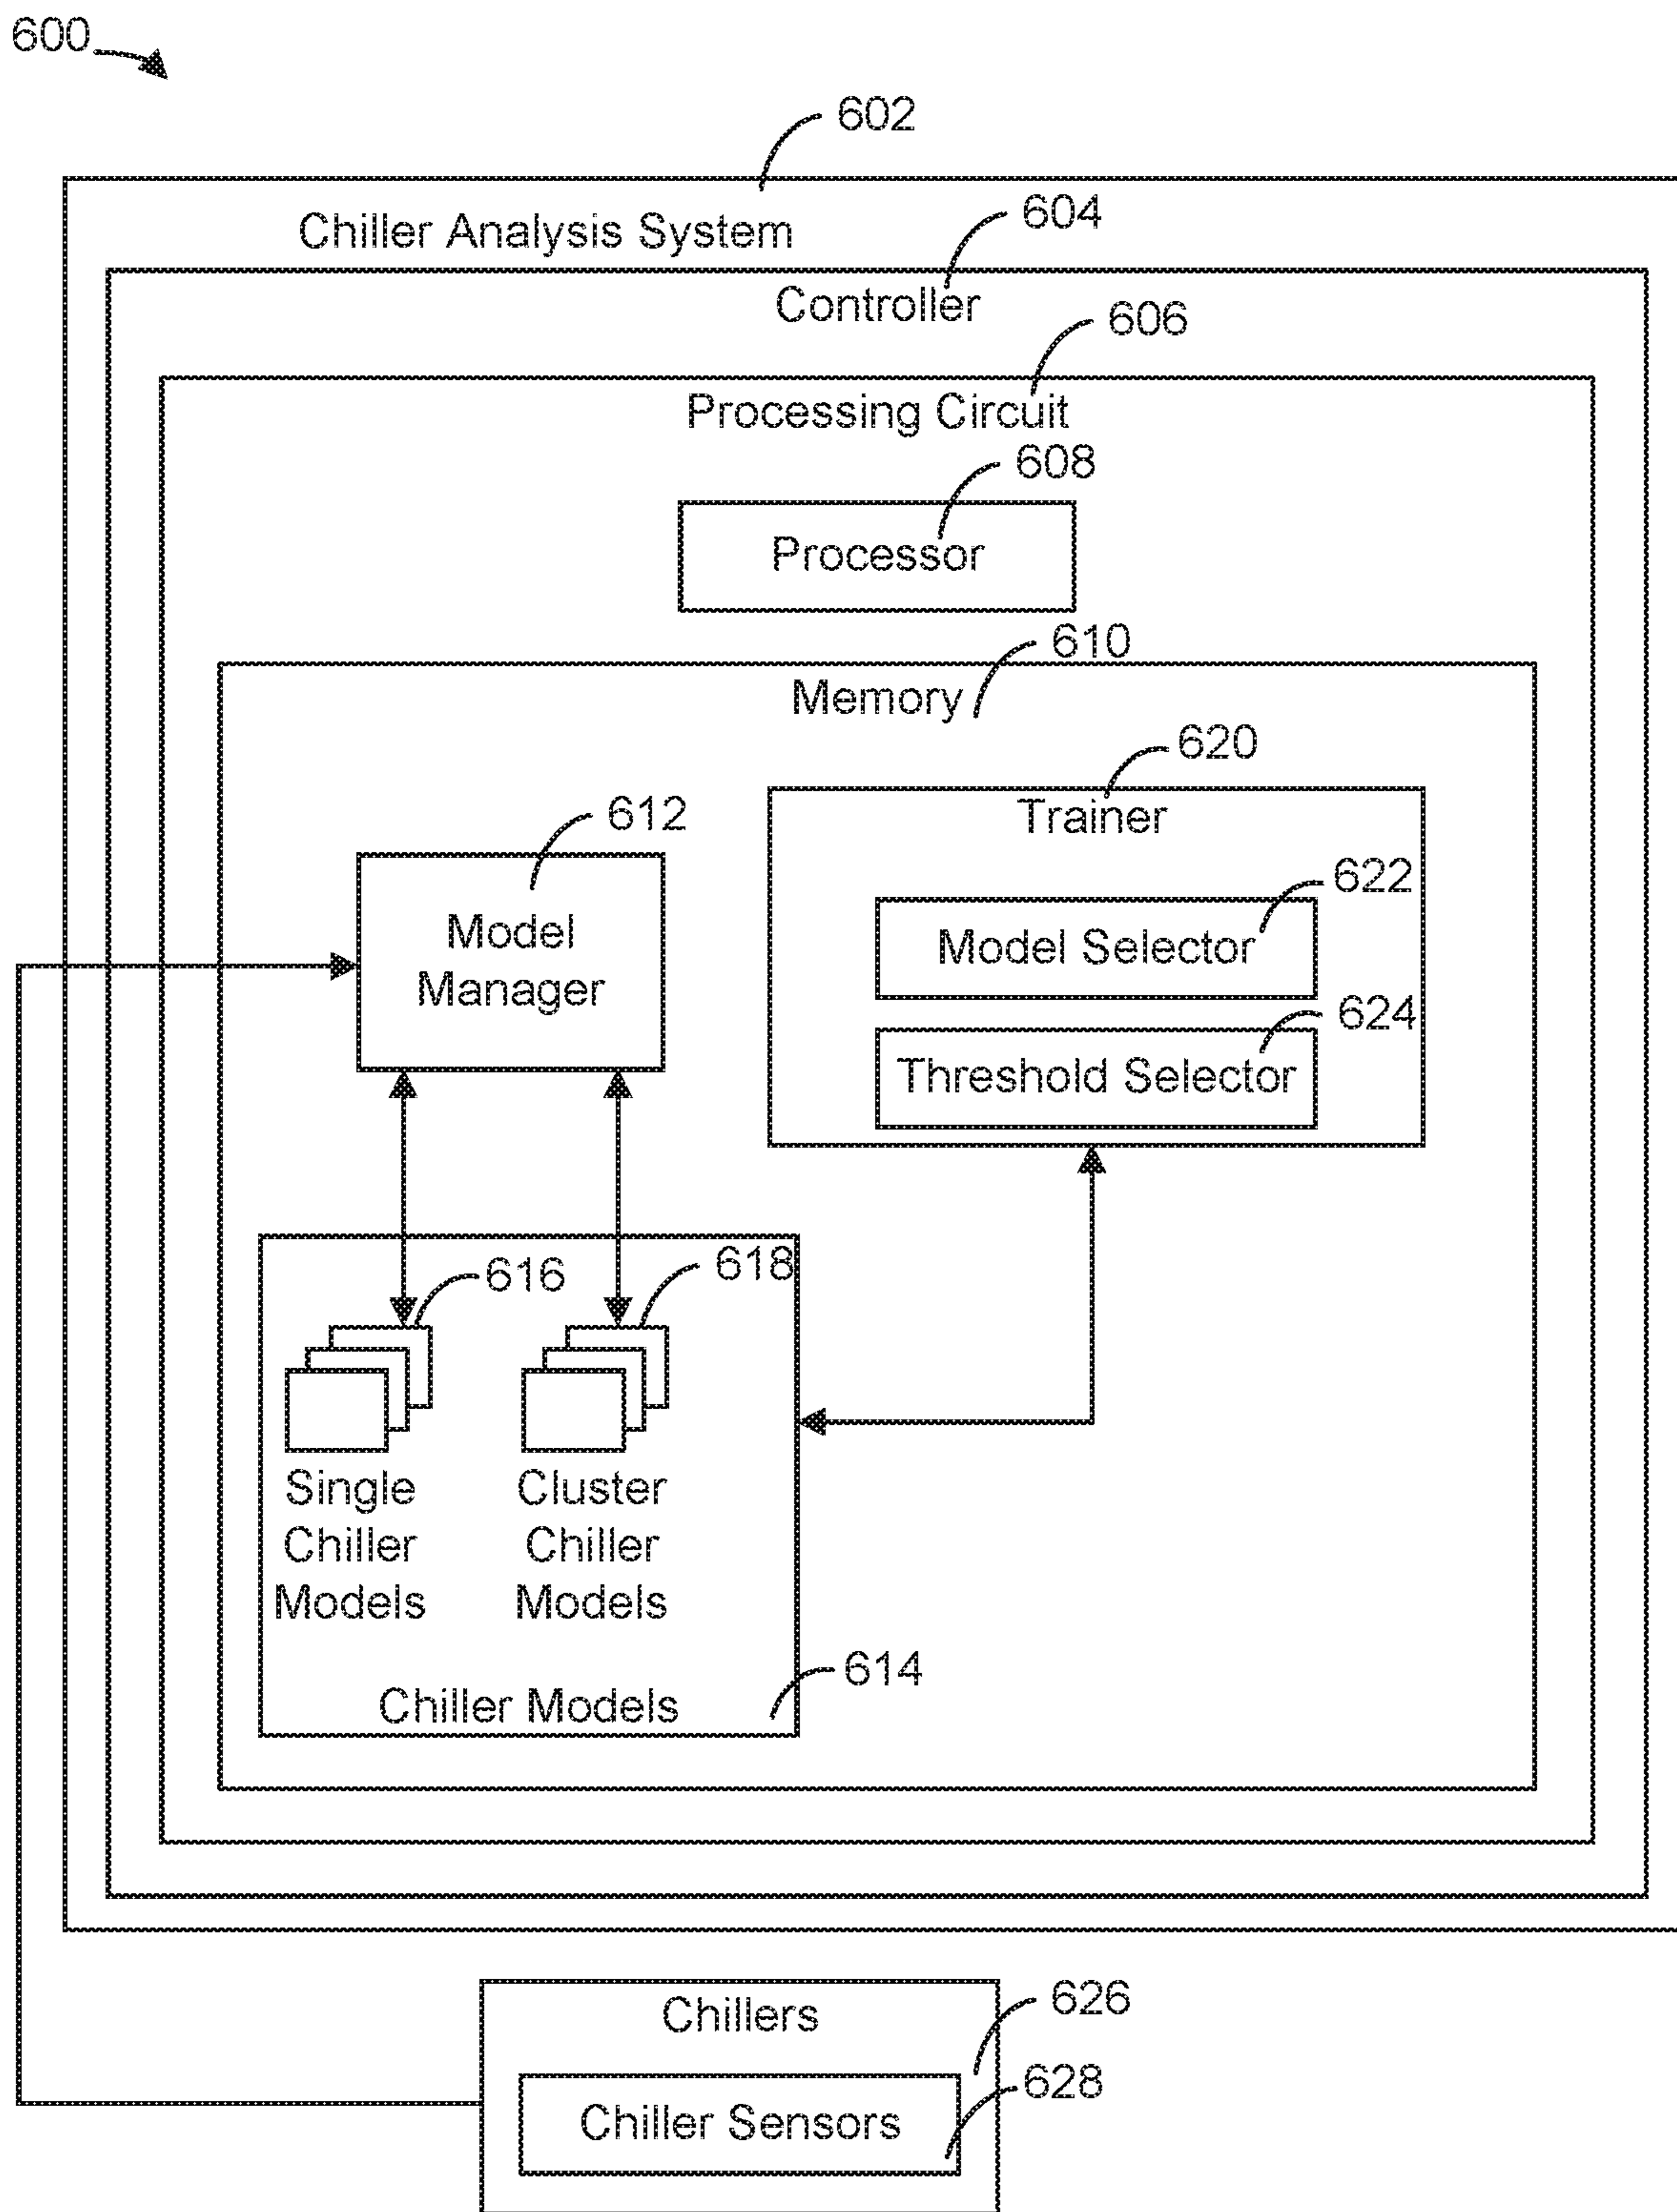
600

602

Chiller Analysis System

604

Controller

606

Processing Circuit

608

Processor

610

Memory

620

Trainer

612

622

Model Selector

Model Manager

624

Threshold Selector

616

618

Single Chiller Models

Cluster Chiller Models

614

Chiller Models

Chillers

626

628

Chiller Sensors